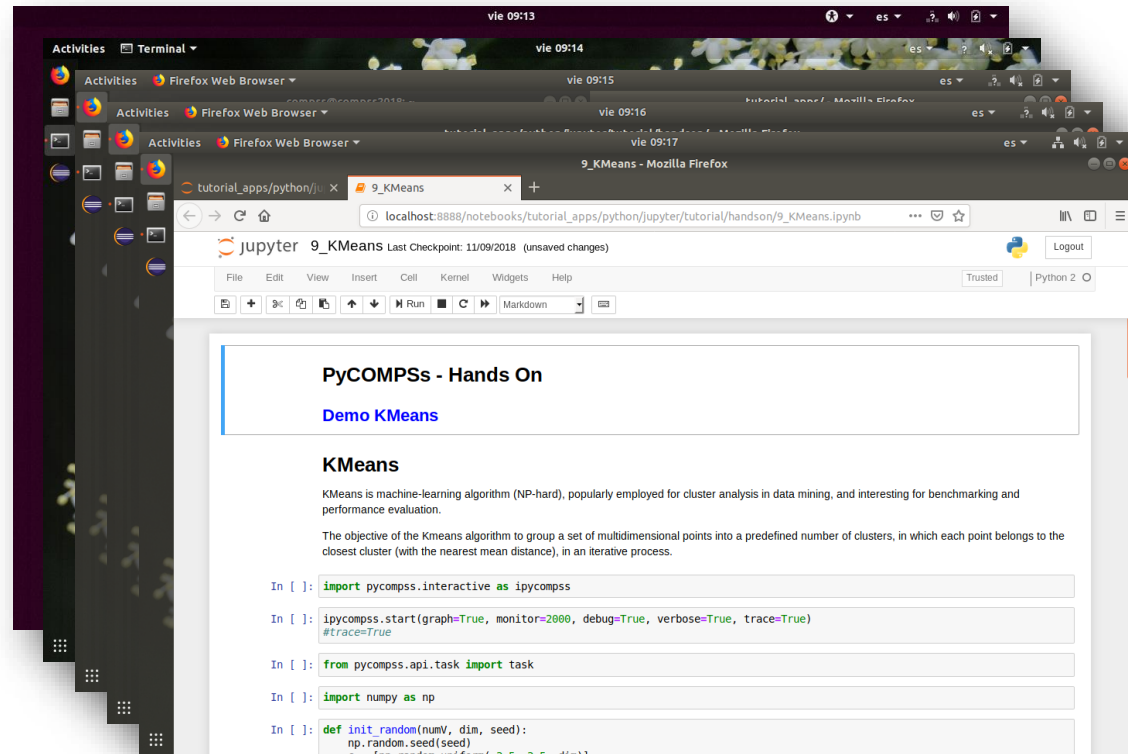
vie 09:13 es

Activities Terminal vie 09:14 es

Activities Firefox Web Browser vie 09:15 es

tutorial_apps/ - Mozilla Firefox

Activities Firefox Web Browser vie 09:16 es

Activities Firefox Web Browser vie 09:17 es

9_KMeans - Mozilla Firefox

tutorial_apps/python/ju 9_KMeans

localhost:8888/notebooks/tutorial_apps/python/jupyter/tutorial/handson/9_KMeans.ipynb

jupyter 9_KMeans Last Checkpoint: 11/09/2018 (unsaved changes)

Logout

File Edit View Insert Cell Kernel Widgets Help

Trusted Python 2

Run Markdown

PyCOMPSs - Hands On

Demo KMeans

KMeans

KMeans is machine-learning algorithm (NP-hard), popularly employed for cluster analysis in data mining, and interesting for benchmarking and performance evaluation.

The objective of the Kmeans algorithm to group a set of multidimensional points into a predefined number of clusters, in which each point belongs to the closest cluster (with the nearest mean distance), in an iterative process.

In [ ]: import pycompss.interactive as ipycompss

In [ ]: ipycompss.start(graph=True, monitor=2000, debug=True, verbose=True, trace=True)
#trace=True

In [ ]: from pycompss.api.task import task

In [ ]: import numpy as np

In [ ]: def init_random(numV, dim, seed):
np.random.seed(seed)
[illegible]